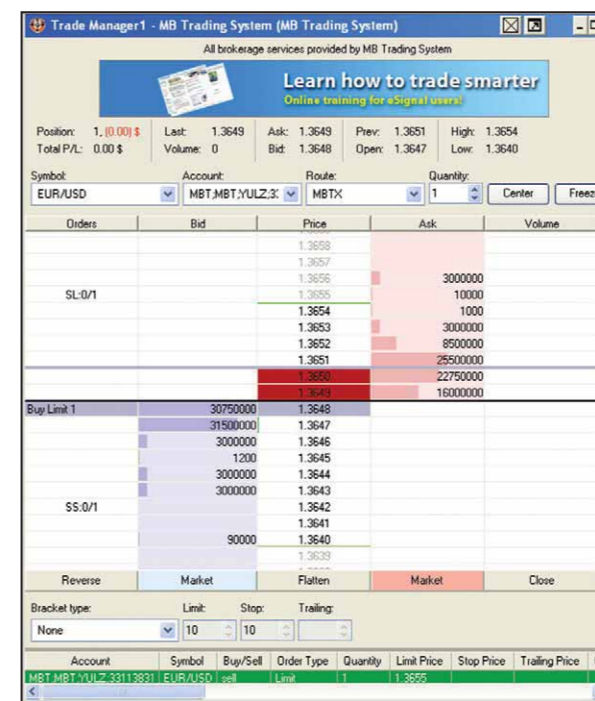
Trade Manager1 - MB Trading System (MB Trading System)

All brokerage services provided by MB Trading System

Learn how to trade smarter
Online training for eSignal users!

Position: 1, (0.00) $ Last: 1.3649 Ask: 1.3649 Prev: 1.3651 High: 1.3654
Total P/L: 0.00 $ Volume: 0 Bid: 1.3648 Open: 1.3647 Low: 1.3640

Symbol: EUR/USD
Account: MBT;MBT;YULZ;3
Route: MBTX
Quantity: 1
Center
Freez

| Orders | Bid | Price | Ask | Volume |
|---|---|---|---|---|
| | | 1.3658 | | |
| | | 1.3657 | | |
| | | 1.3656 | 3000000 | |
| SL:0/1 | | 1.3655 | 10000 | |
| | | 1.3654 | 1000 | |
| | | 1.3653 | 3000000 | |
| | | 1.3652 | 8500000 | |
| | | 1.3651 | 25500000 | |
| | | 1.3650 | 22750000 | |
| | | 1.3649 | 16000000 | |
| Buy Limit 1 | 30750000 | 1.3648 | | |
| | 31500000 | 1.3647 | | |
| | 3000000 | 1.3646 | | |
| | 1200 | 1.3645 | | |
| | 3000000 | 1.3644 | | |
| | 3000000 | 1.3643 | | |
| SS:0/1 | | 1.3642 | | |
| | | 1.3641 | | |
| | 90000 | 1.3640 | | |
| | | 1.3639 | | |

Reverse Market Flatten Market Close

Bracket type: None
Limit: 10
Stop: 10
Trailing:

| Account | Symbol | Buy/Sell | Order Type | Quantity | Limit Price | Stop Price | Trailing Price |
|---|---|---|---|---|---|---|---|
| MBT;MBT;YULZ;33113831 | EUR/USD | sell | Limit | 1 | 1.3655 | | |